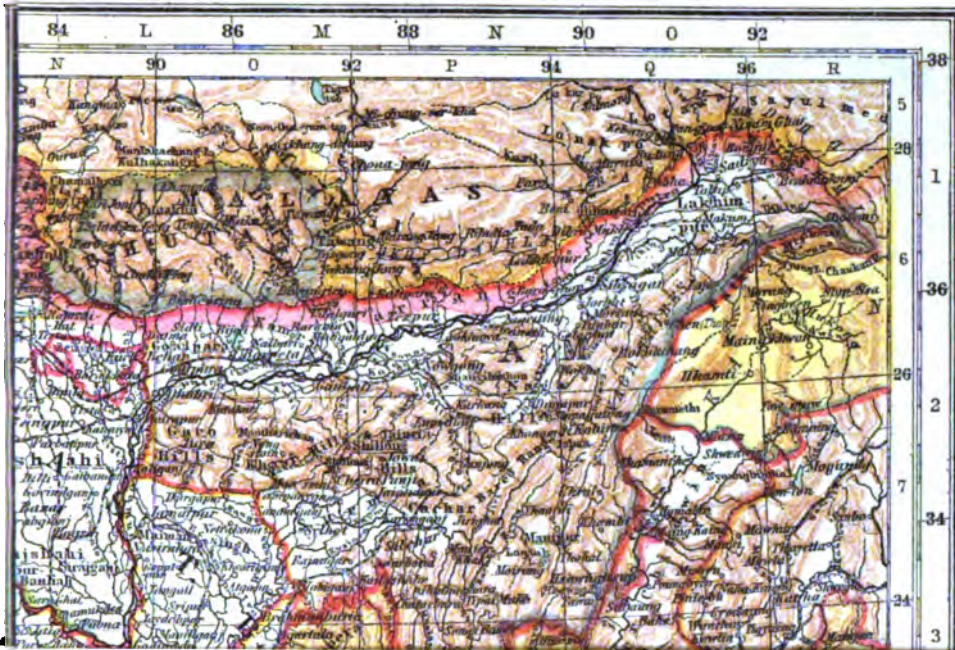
84 L 86 M 88 N 90 O 92
N 90 O 92 P 94 Q 96 R
38
5
28
1
6
36
26
2
7
34
24
3
HIMALAYA
BHUTAN
Lakhim
Sibsagar
Garo Hills
Shillong
Cachar
Manipur
Bhamo
Mogaung
Dhubri
Goalpara
Gauhati
Tezpur
Jorhat
Sadiya
Mainkhwan
Rajshahi
Bogra
Pabna
Mymensingh
Sylhet
Karimganj
Katha
Shwegu
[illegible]